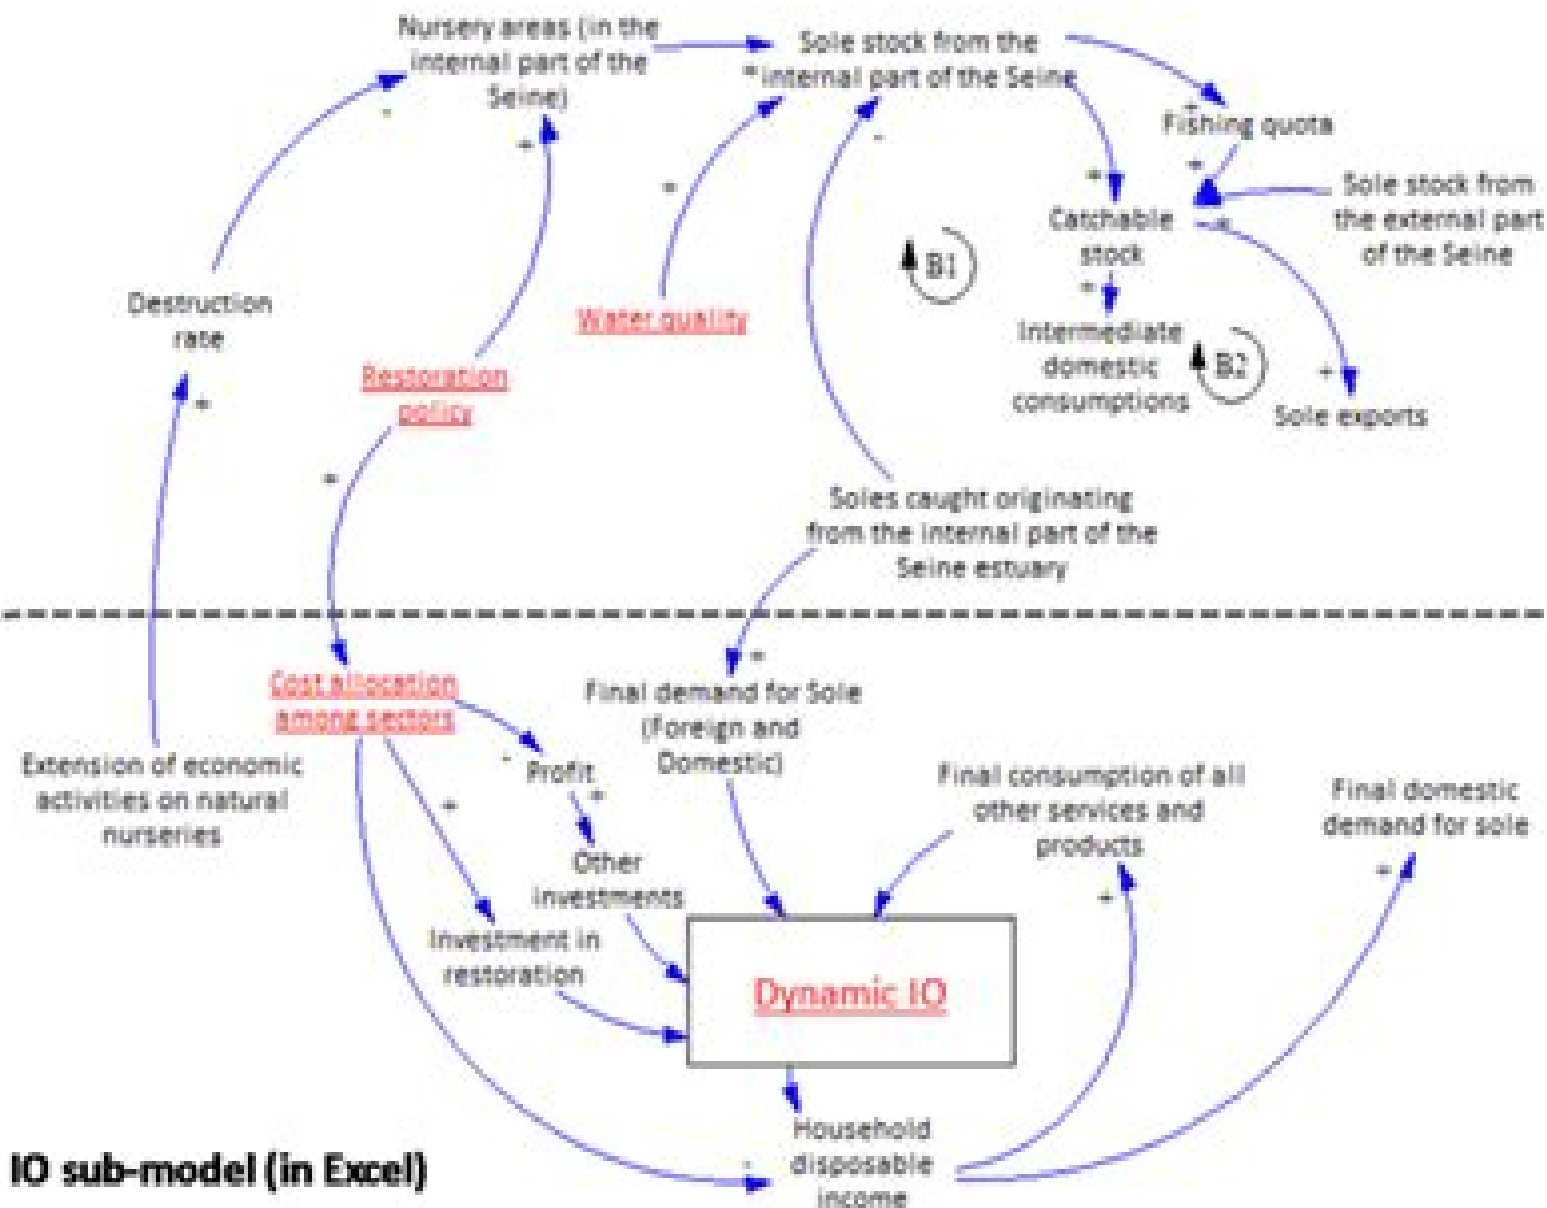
Nursery areas (in the internal part of the Seine)

-

+

Sole stock from the internal part of the Seine

+

+

-

Fishing quota

+

+

Sole stock from the external part of the Seine

Catchable stock

+

B1

+

Intermediate domestic consumptions

B2

+

Sole exports

Destruction rate

Water quality

Restoration policy

+

+

Soles caught originating from the internal part of the Seine estuary

+

+

Cost allocation among sectors

Final demand for Sole (Foreign and Domestic)

-

Profit

+

Extension of economic activities on natural nurseries

+

Other investments

Final consumption of all other services and products

Final domestic demand for sole

Investment in restoration

+

+

Dynamic IO

-

Household disposable income

IO sub-model (in Excel)